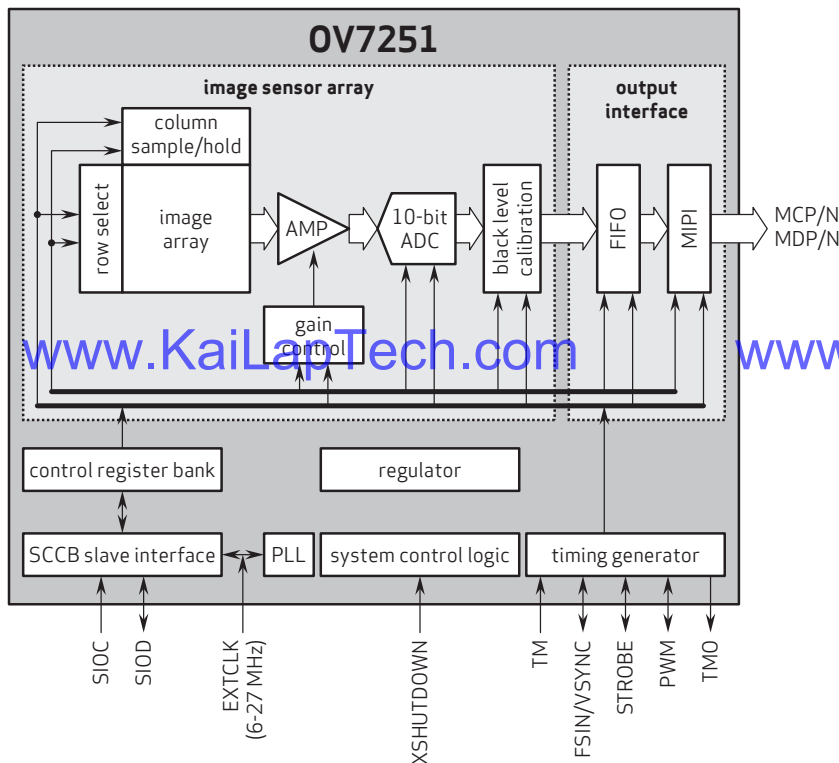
OV7251

image sensor array

output interface

column sample/hold

row select

image array

AMP

10-bit ADC

black level calibration

FIFO

MIPI

MCP/N

MDP/N

gain control

www.KaiLapTech.com www

control register bank

regulator

SCCB slave interface

PLL

system control logic

timing generator

SIOC

SIOD

EXTCLK (6-27 MHz)

XSHUTDOWN

TM

FSIN/VSYNC

STROBE

PWM

TMO